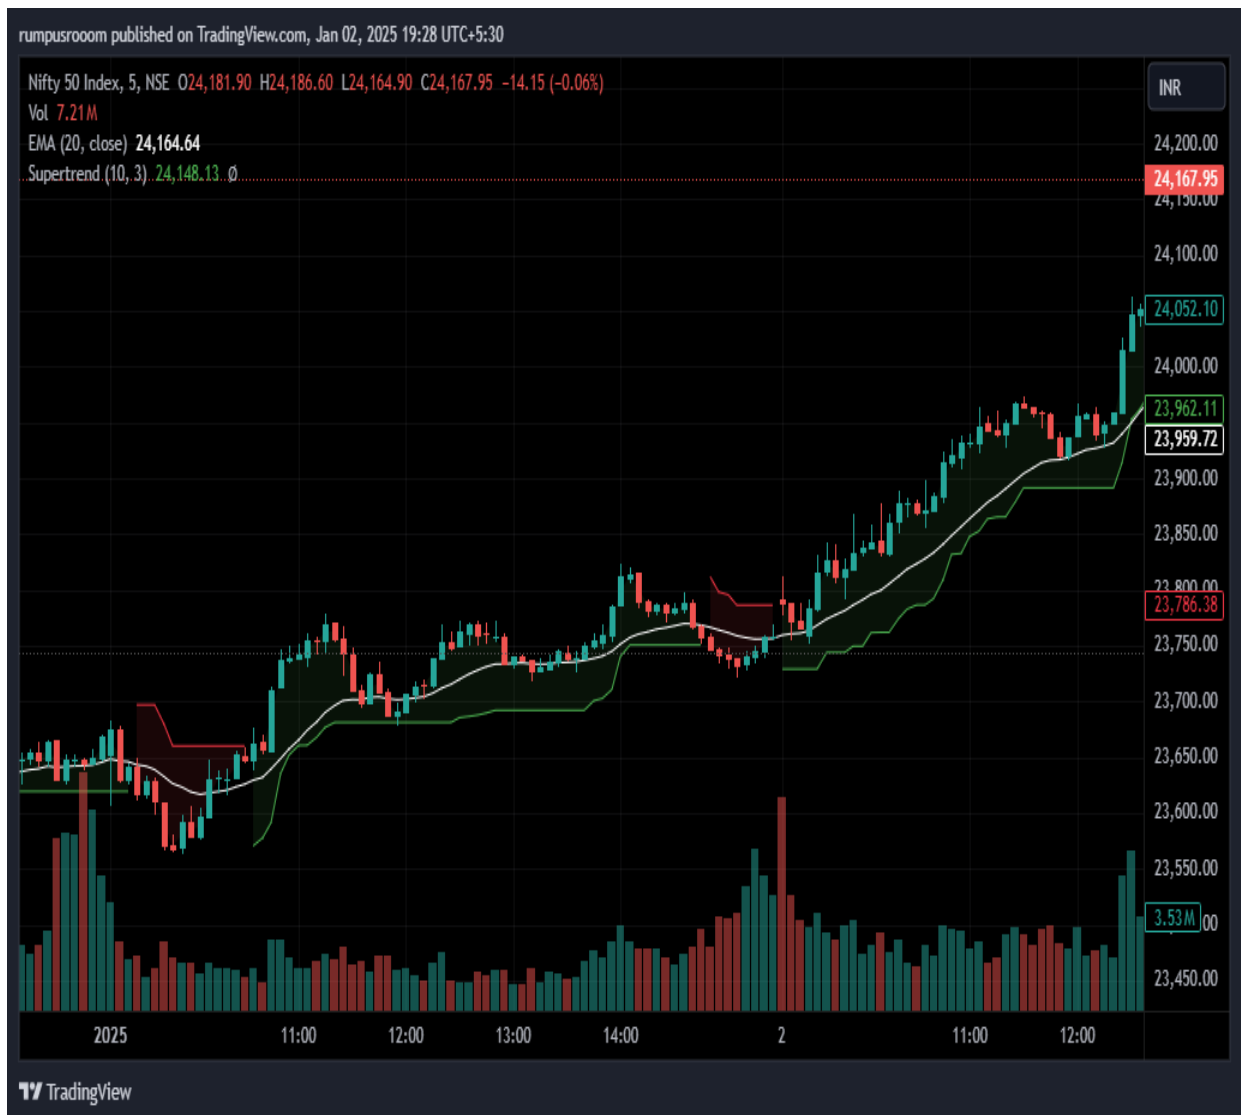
rumpusrooom published on TradingView.com, Jan 02, 2025 19:28 UTC+5:30

Nifty 50 Index, 5, NSE O24,181.90 H24,186.60 L24,164.90 C24,167.95 -14.15 (-0.06%)
Vol 7.21 M
EMA (20, close) 24,164.64
Supertrend (10, 3) 24,148.13 Ø

INR
24,200.00
24,167.95
24,150.00
24,100.00
24,052.10
24,000.00
23,962.11
23,959.72
23,900.00
23,850.00
23,800.00
23,786.38
23,750.00
23,700.00
23,650.00
23,600.00
23,550.00
3.53 M
23,450.00

2025
11:00
12:00
13:00
14:00
2
11:00
12:00

TradingView